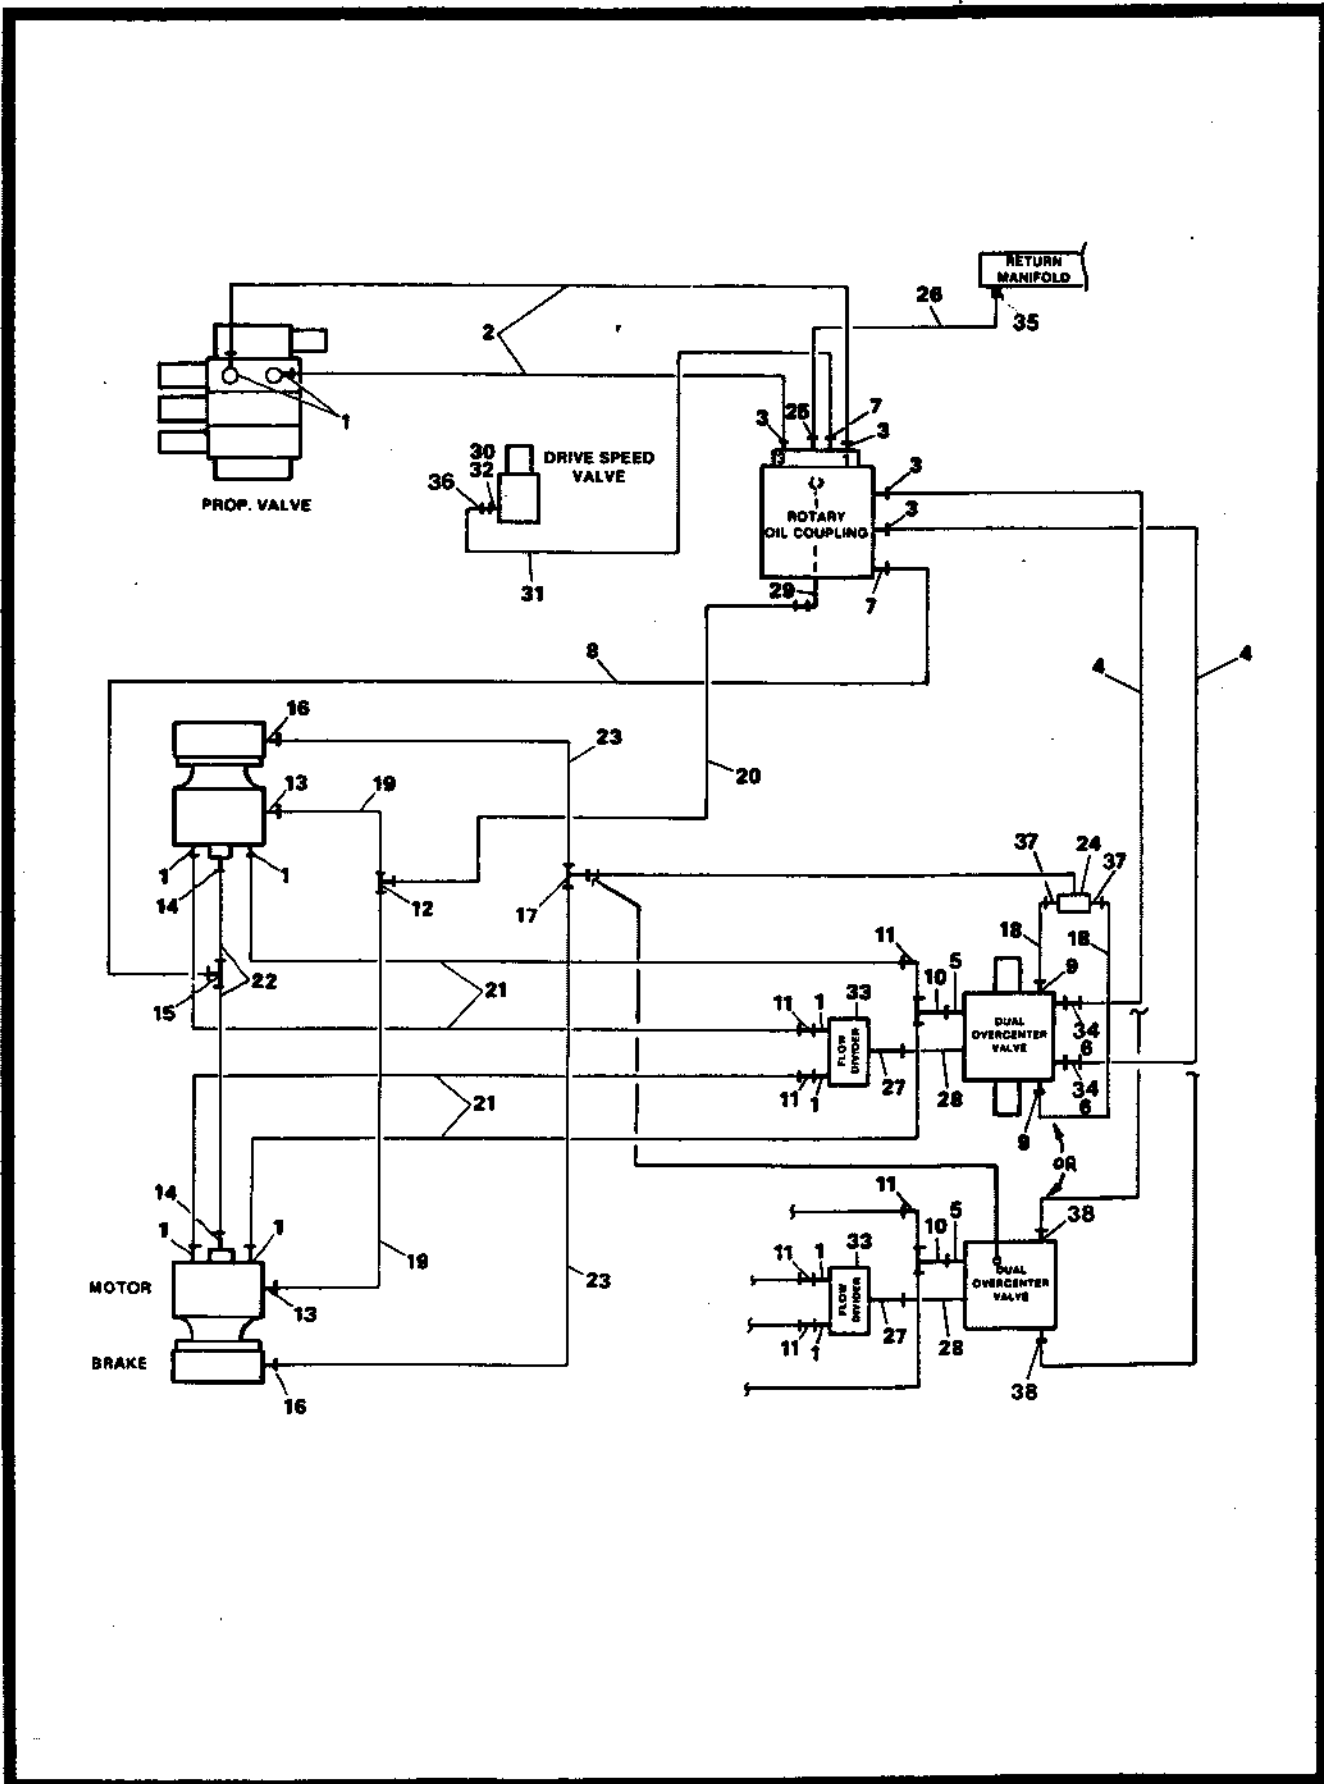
RETURN MANIFOLD

26

35

2

1

PROP. VALVE

30
32
36

DRIVE SPEED VALVE

31

3 25 7 3

3

3

ROTARY OIL COUPLING

29

7

8

4

4

16

23

13

19

20

1

1

14

12

17

37 24 37

18 18

11

15

22

21

10 5

9

11 1 33

FLOW DIVIDER

DUAL OVERCENTER VALVE

34
6
34
6

11 1

27

28

21

9

OR

14

11

38

1 1

19

10 5

11 1 33

FLOW DIVIDER

DUAL OVERCENTER VALVE

MOTOR

13

23

27

28

BRAKE

11 1

16

38